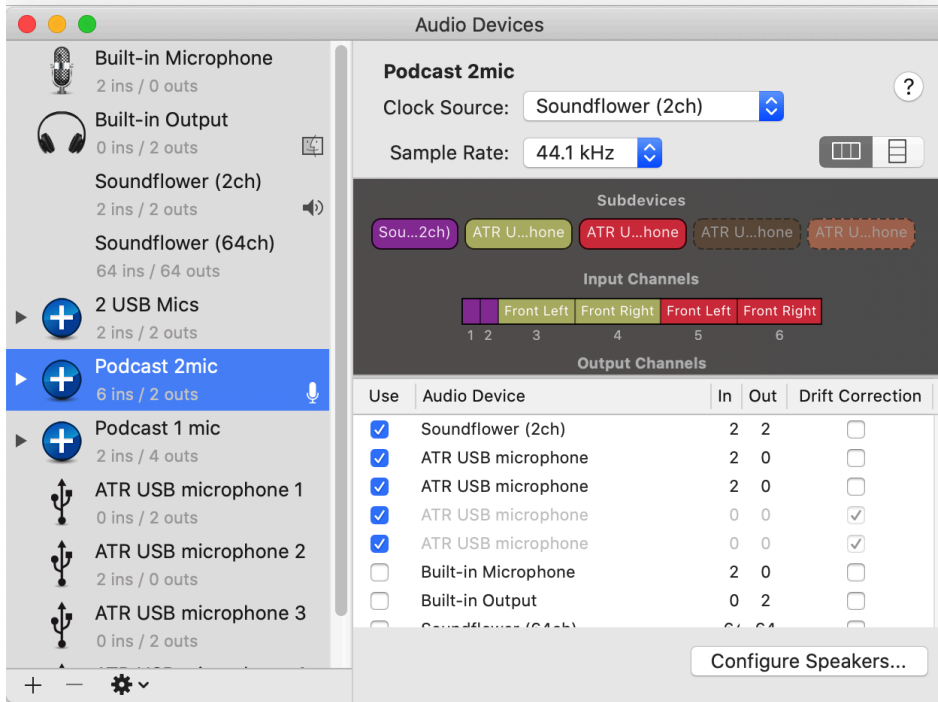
Audio Devices

Built-in Microphone
2 ins / 0 outs
Built-in Output
0 ins / 2 outs
Soundflower (2ch)
2 ins / 2 outs
Soundflower (64ch)
64 ins / 64 outs
2 USB Mics
2 ins / 2 outs
Podcast 2mic
6 ins / 2 outs
Podcast 1 mic
2 ins / 4 outs
ATR USB microphone 1
0 ins / 2 outs
ATR USB microphone 2
2 ins / 0 outs
ATR USB microphone 3
0 ins / 2 outs
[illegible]

+ −

Podcast 2mic
Clock Source: Soundflower (2ch)
Sample Rate: 44.1 kHz
?

Subdevices
Sou...2ch) ATR U...hone ATR U...hone ATR U...hone ATR U...hone

Input Channels
Front Left Front Right Front Left Front Right
1 2 3 4 5 6
Output Channels

| Use | Audio Device | In | Out | Drift Correction |
|---|---|---|---|---|
| ☑ | Soundflower (2ch) | 2 | 2 | ☐ |
| ☑ | ATR USB microphone | 2 | 0 | ☐ |
| ☑ | ATR USB microphone | 2 | 0 | ☐ |
| ☑ | ATR USB microphone | 0 | 0 | ☑ |
| ☑ | ATR USB microphone | 0 | 0 | ☑ |
| ☐ | Built-in Microphone | 2 | 0 | ☐ |
| ☐ | Built-in Output | 0 | 2 | ☐ |
| ☐ | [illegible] | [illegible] | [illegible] | ☐ |

Configure Speakers...